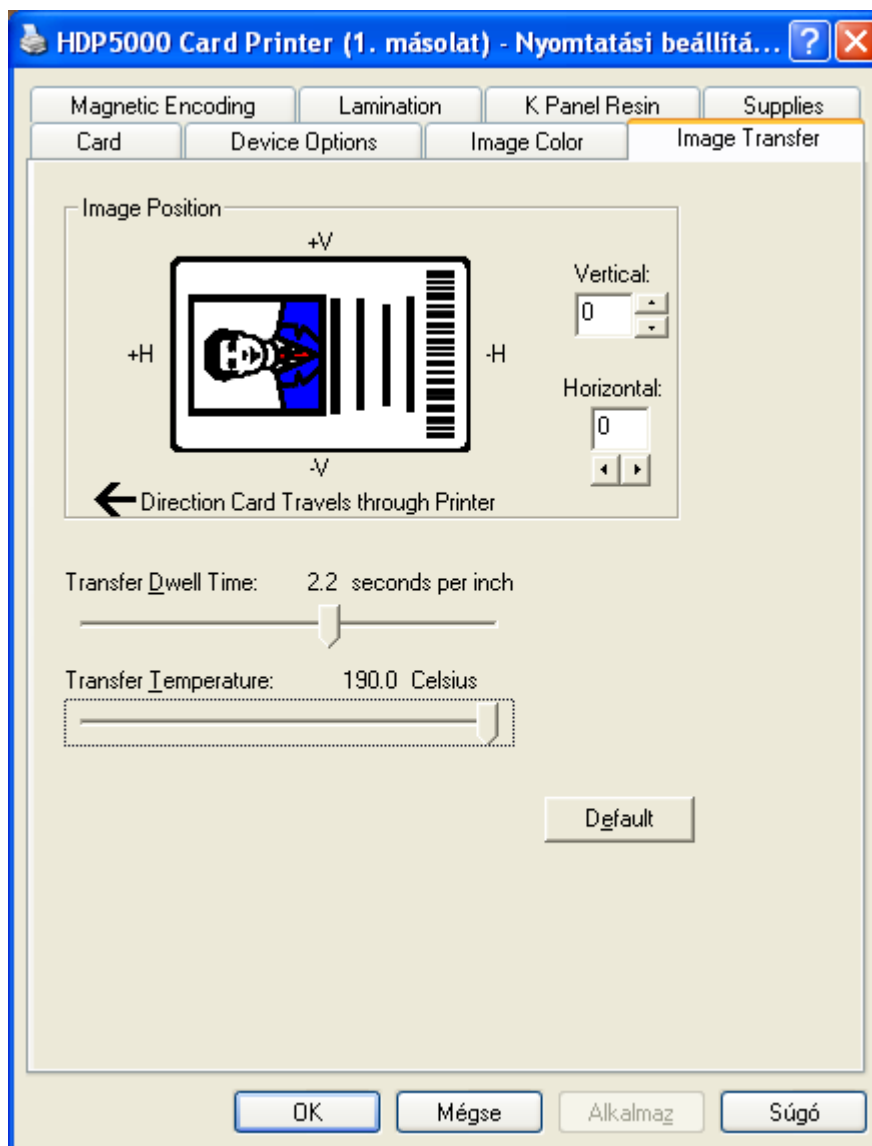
HDP5000 Card Printer (1. másolat) - Nyomtatási beállítá...

Magnetic Encoding | Lamination | K Panel Resin | Supplies
Card | Device Options | Image Color | Image Transfer

Image Position

+V

+H

-H

-V

Vertical:
0

Horizontal:
0

Direction Card Travels through Printer

Transfer Dwell Time: 2.2 seconds per inch

Transfer Temperature: 190.0 Celsius

Default

OK
Mégse
Alkalmaz
Súgó